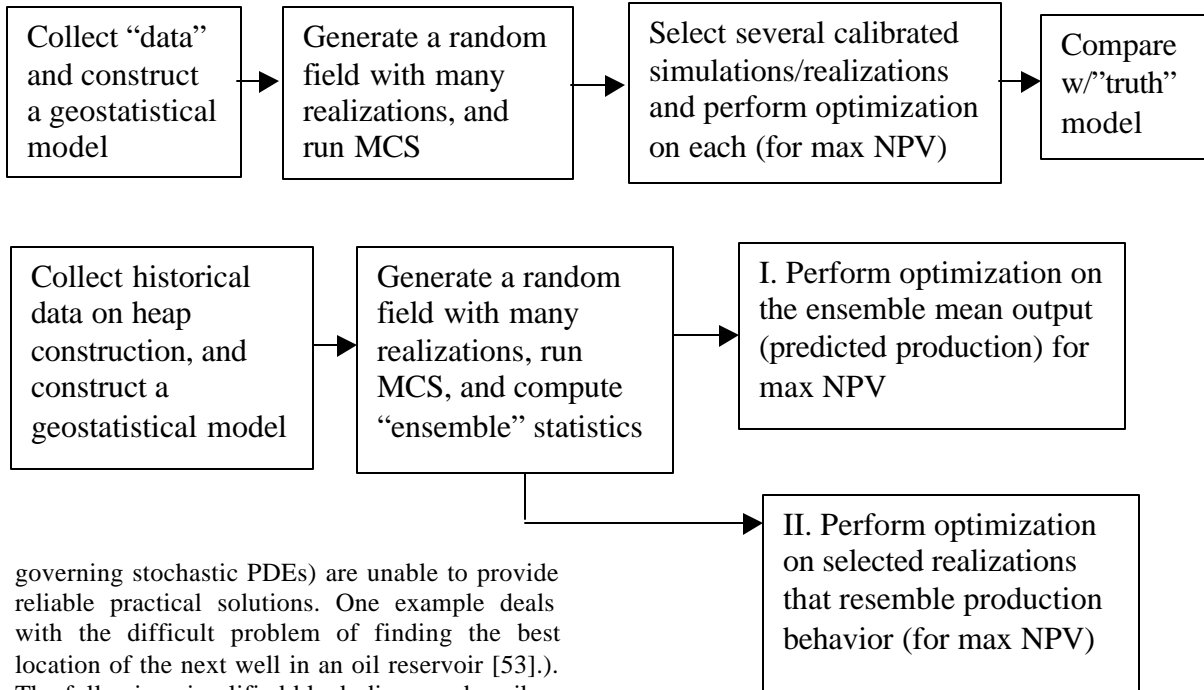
Collect "data" and construct a geostatistical model

Generate a random field with many realizations, and run MCS

Select several calibrated simulations/realizations and perform optimization on each (for max NPV)

Compare w/"truth" model

Collect historical data on heap construction, and construct a geostatistical model

Generate a random field with many realizations, run MCS, and compute "ensemble" statistics

I. Perform optimization on the ensemble mean output (predicted production) for max NPV

II. Perform optimization on selected realizations that resemble production behavior (for max NPV)

governing stochastic PDEs) are unable to provide reliable practical solutions. One example deals with the difficult problem of finding the best location of the next well in an oil reservoir [53].). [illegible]